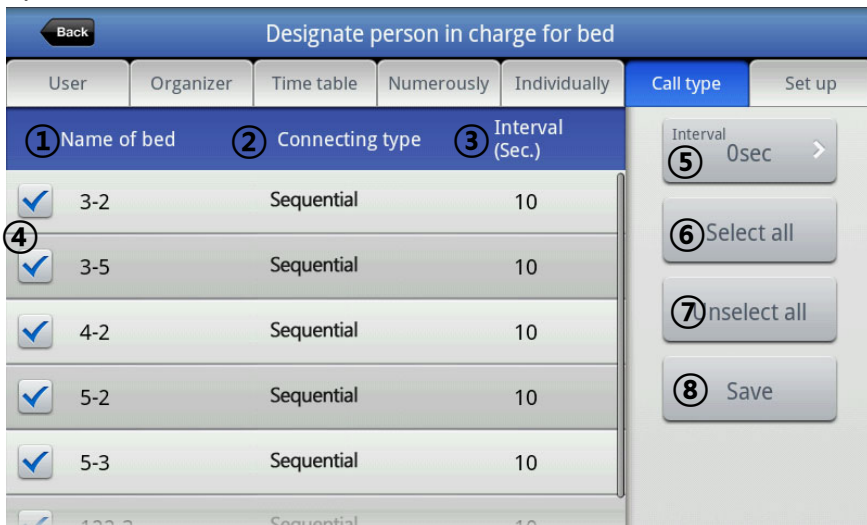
Back
Designate person in charge for bed

User | Organizer | Time table | Numerously | Individually | Call type | Set up

①Name of bed ② Connecting type ③ Interval (Sec.)

| | | |
|---|---|---|
| 3-2 | Sequential | 10 |
| 3-5 | Sequential | 10 |
| 4-2 | Sequential | 10 |
| 5-2 | Sequential | 10 |
| 5-3 | Sequential | 10 |
| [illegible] | Sequential | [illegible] |

④

Interval
⑤ 0sec

⑥Select all

⑦Unselect all

⑧ Save